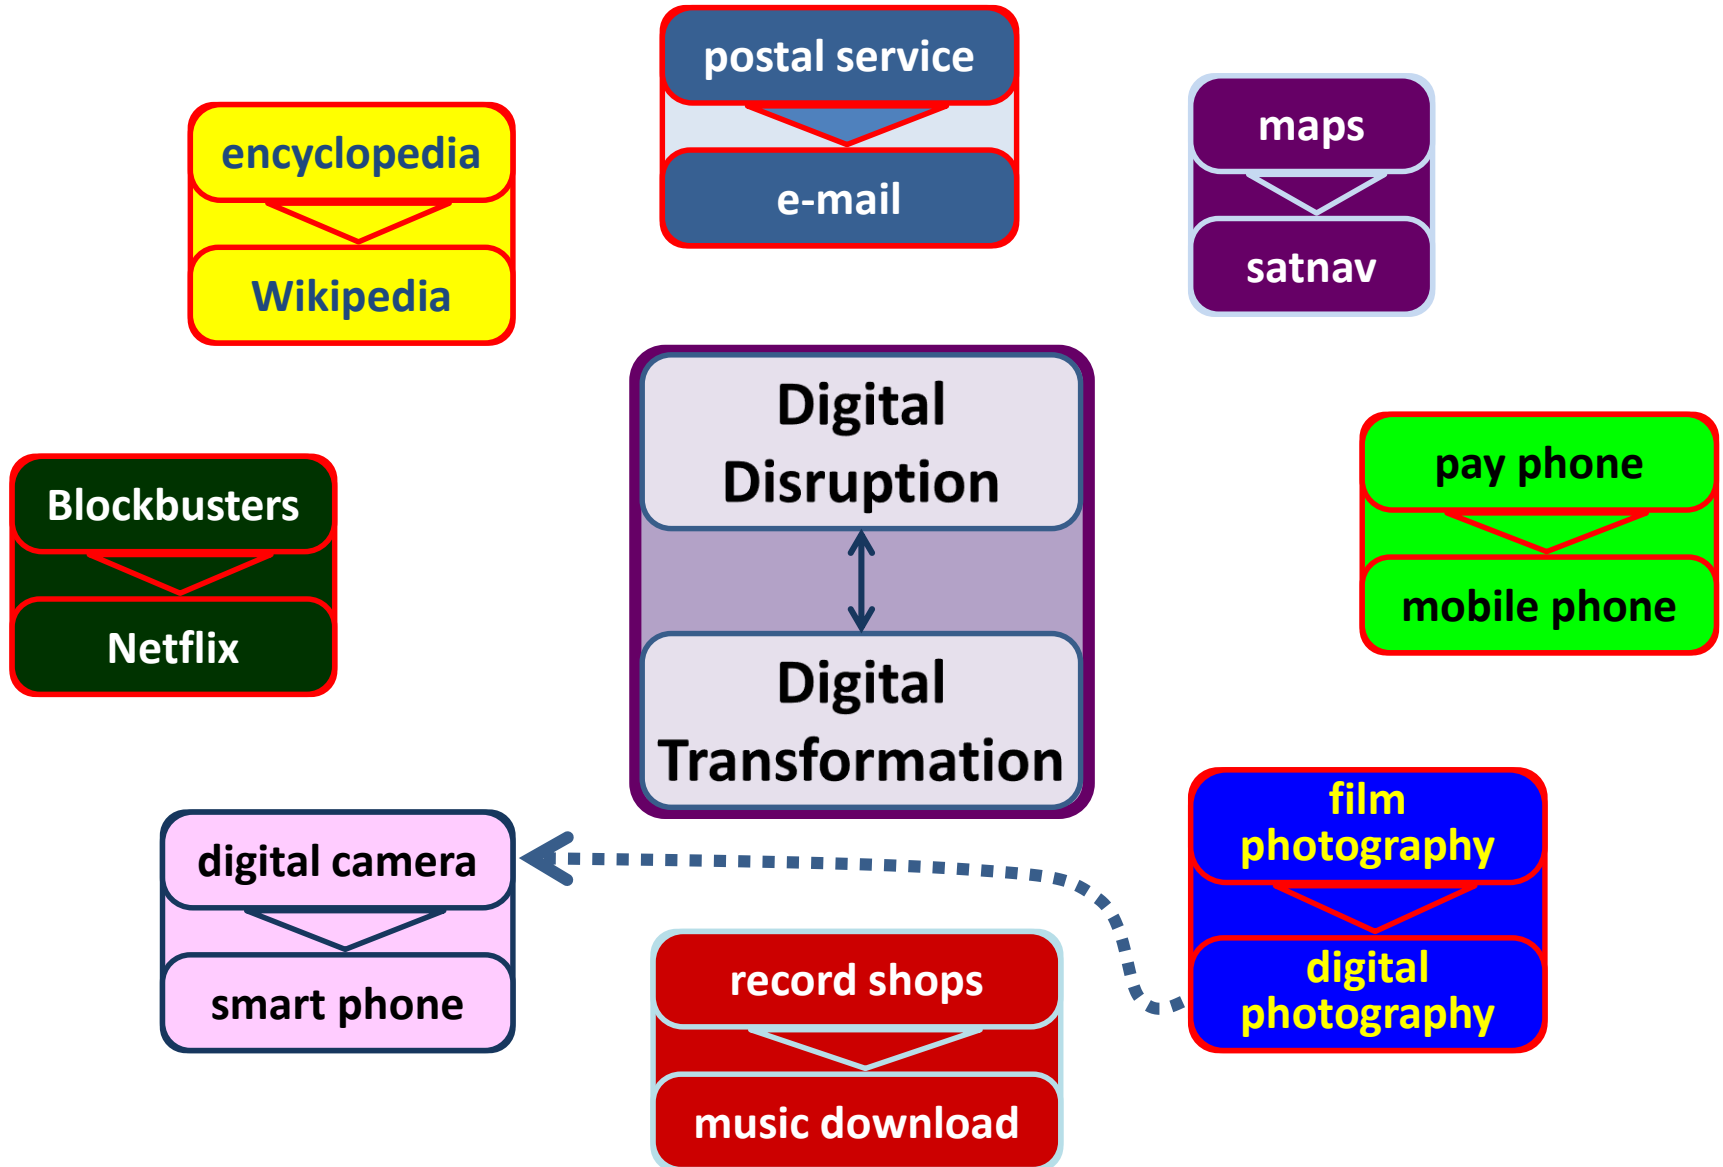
postal service

e-mail

encyclopedia

Wikipedia

maps

satnav

Digital Disruption

Digital Transformation

Blockbusters

Netflix

pay phone

mobile phone

film photography

digital photography

digital camera

smart phone

record shops

music download